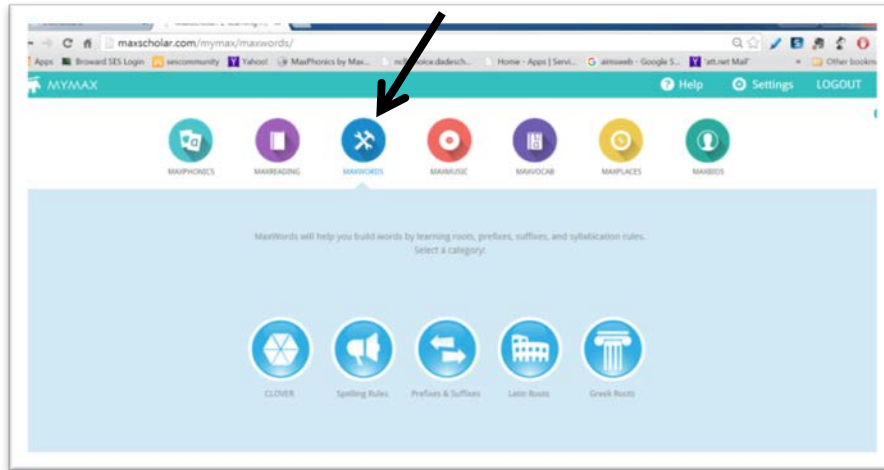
maxscholar.com/mymax/maxwords/

Apps Broward SES Login sescommunity Yahoo! MaxPhonics by Max... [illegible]choice.dadesch... Home - Apps | Servi... aimsweb - Google S... att.net Mail Other bookm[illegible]

MYMAX

Help Settings LOGOUT

MAXPHONICS MAXREADING MAXWORDS MAXMUSIC MAXVOCAB MAXPLACES MAXBIOS

MaxWords will help you build words by learning roots, prefixes, suffixes, and syllabication rules.
Select a category:

CLOVER Spelling Rules Prefixes & Suffixes Latin Roots Greek Roots